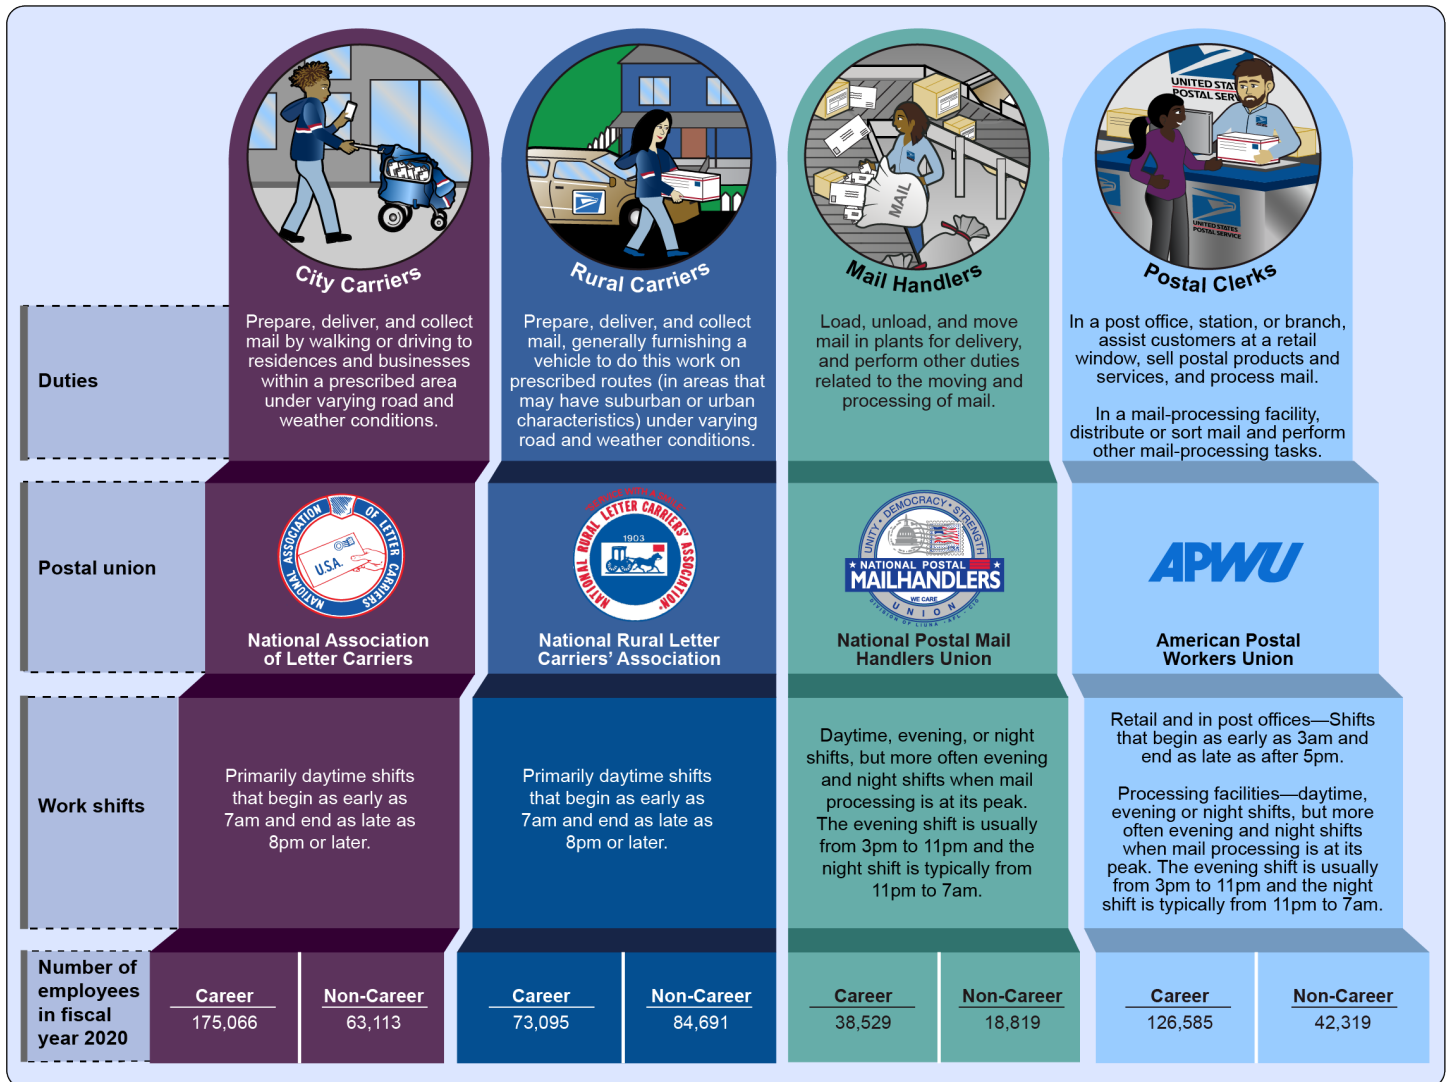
City Carriers

Rural Carriers

Mail Handlers

Postal Clerks

Duties

Prepare, deliver, and collect mail by walking or driving to residences and businesses within a prescribed area under varying road and weather conditions.

Prepare, deliver, and collect mail, generally furnishing a vehicle to do this work on prescribed routes (in areas that may have suburban or urban characteristics) under varying road and weather conditions.

Load, unload, and move mail in plants for delivery, and perform other duties related to the moving and processing of mail.

In a post office, station, or branch, assist customers at a retail window, sell postal products and services, and process mail.

In a mail-processing facility, distribute or sort mail and perform other mail-processing tasks.

Postal union

National Association of Letter Carriers

National Rural Letter Carriers' Association

National Postal Mail Handlers Union

American Postal Workers Union

Work shifts

Primarily daytime shifts that begin as early as 7am and end as late as 8pm or later.

Primarily daytime shifts that begin as early as 7am and end as late as 8pm or later.

Daytime, evening, or night shifts, but more often evening and night shifts when mail processing is at its peak. The evening shift is usually from 3pm to 11pm and the night shift is typically from 11pm to 7am.

Retail and in post offices—Shifts that begin as early as 3am and end as late as after 5pm.

Processing facilities—daytime, evening or night shifts, but more often evening and night shifts when mail processing is at its peak. The evening shift is usually from 3pm to 11pm and the night shift is typically from 11pm to 7am.

Number of employees in fiscal year 2020

| Career | Non-Career | Career | Non-Career | Career | Non-Career | Career | Non-Career |
|---|---|---|---|---|---|---|---|
| 175,066 | 63,113 | 73,095 | 84,691 | 38,529 | 18,819 | 126,585 | 42,319 |